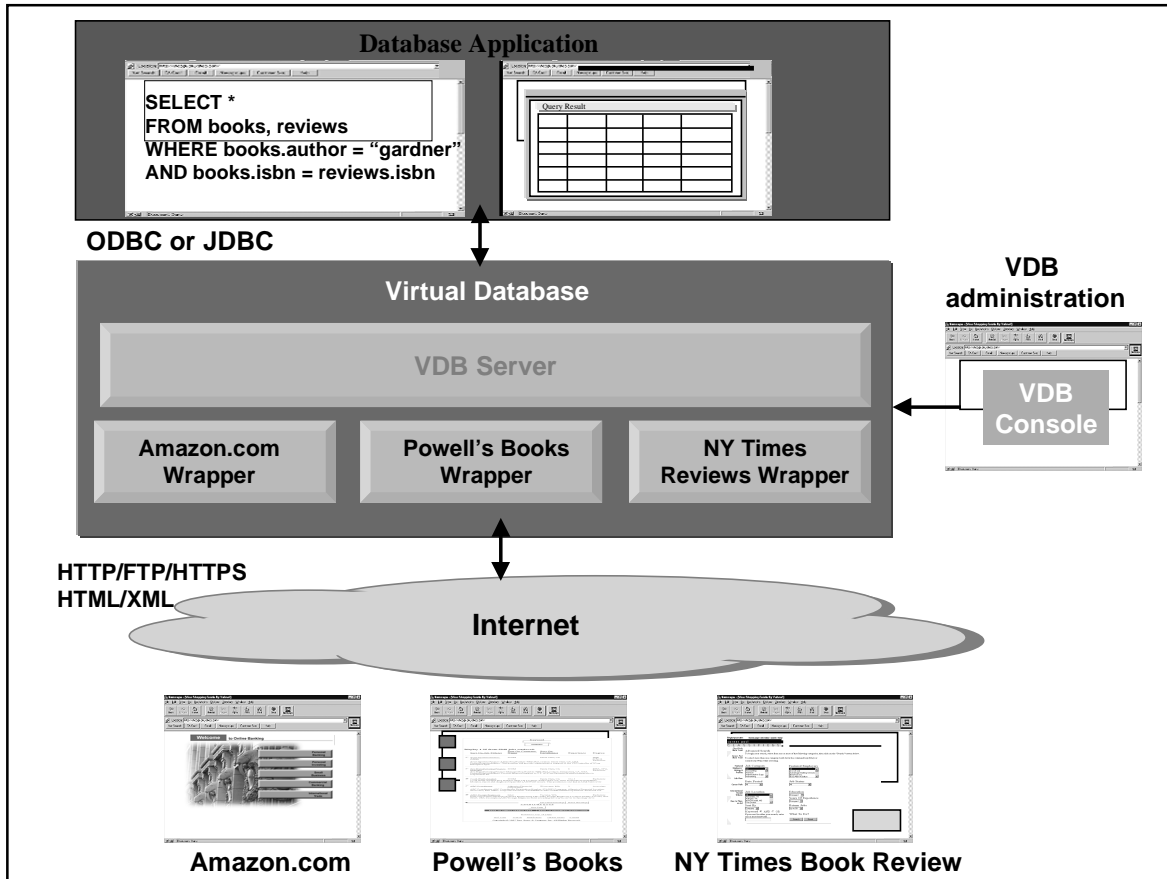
Database Application

SELECT *
FROM books, reviews
WHERE books.author = “gardner”
AND books.isbn = reviews.isbn

Query Result

ODBC or JDBC

Virtual Database

VDB Server

Amazon.com Wrapper

Powell’s Books Wrapper

NY Times Reviews Wrapper

VDB administration

VDB Console

HTTP/FTP/HTTPS
HTML/XML

Internet

Welcome to Online Banking

Amazon.com

Powell’s Books

NY Times Book Review